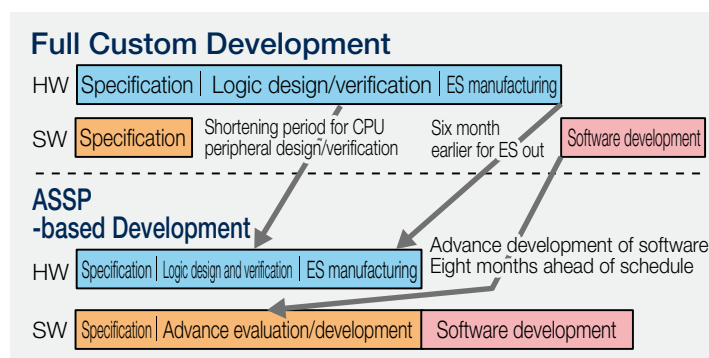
Full Custom Development

HW Specification | Logic design/verification | ES manufacturing

SW Specification

Shortening period for CPU peripheral design/verification

Six month earlier for ES out

Software development

ASSP -based Development

HW Specification | Logic design and verification | ES manufacturing

Advance development of software Eight months ahead of schedule

SW Specification | Advance evaluation/development | Software development